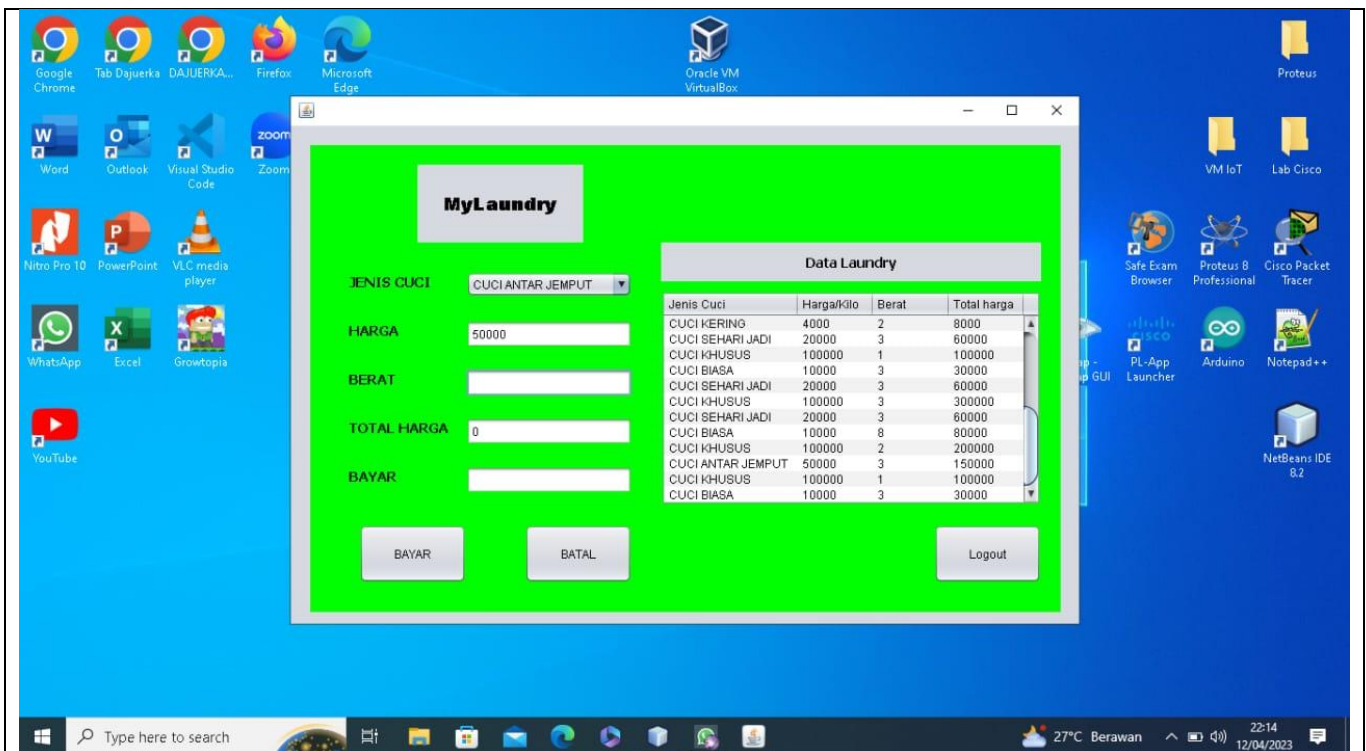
Google Chrome
Tab Dajuerka
DAJUERKA...
Firefox
Microsoft Edge
Oracle VM VirtualBox
Proteus

Word
Outlook
Visual Studio Code
Zoom
VM IoT
Lab Cisco

Nitro Pro 10
PowerPoint
VLC media player
Safe Exam Browser
Proteus 8 Professional
Cisco Packet Tracer

WhatsApp
Excel
Growtopia
PL-App Launcher
Arduino
Notepad++

YouTube
NetBeans IDE 8.2

MyLaundry

JENIS CUCI
CUCI ANTAR JEMPUT

HARGA
50000

BERAT

TOTAL HARGA
0

BAYAR

Data Laundry

| Jenis Cuci | Harga/Kilo | Berat | Total harga |
|---|---|---|---|
| CUCI KERING | 4000 | 2 | 8000 |
| CUCI SEHARI JADI | 20000 | 3 | 60000 |
| CUCI KHUSUS | 100000 | 1 | 100000 |
| CUCI BIASA | 10000 | 3 | 30000 |
| CUCI SEHARI JADI | 20000 | 3 | 60000 |
| CUCI KHUSUS | 100000 | 3 | 300000 |
| CUCI SEHARI JADI | 20000 | 3 | 60000 |
| CUCI BIASA | 10000 | 8 | 80000 |
| CUCI KHUSUS | 100000 | 2 | 200000 |
| CUCI ANTAR JEMPUT | 50000 | 3 | 150000 |
| CUCI KHUSUS | 100000 | 1 | 100000 |
| CUCI BIASA | 10000 | 3 | 30000 |

BAYAR
BATAL
Logout

Type here to search
27°C Berawan
22:14
12/04/2023